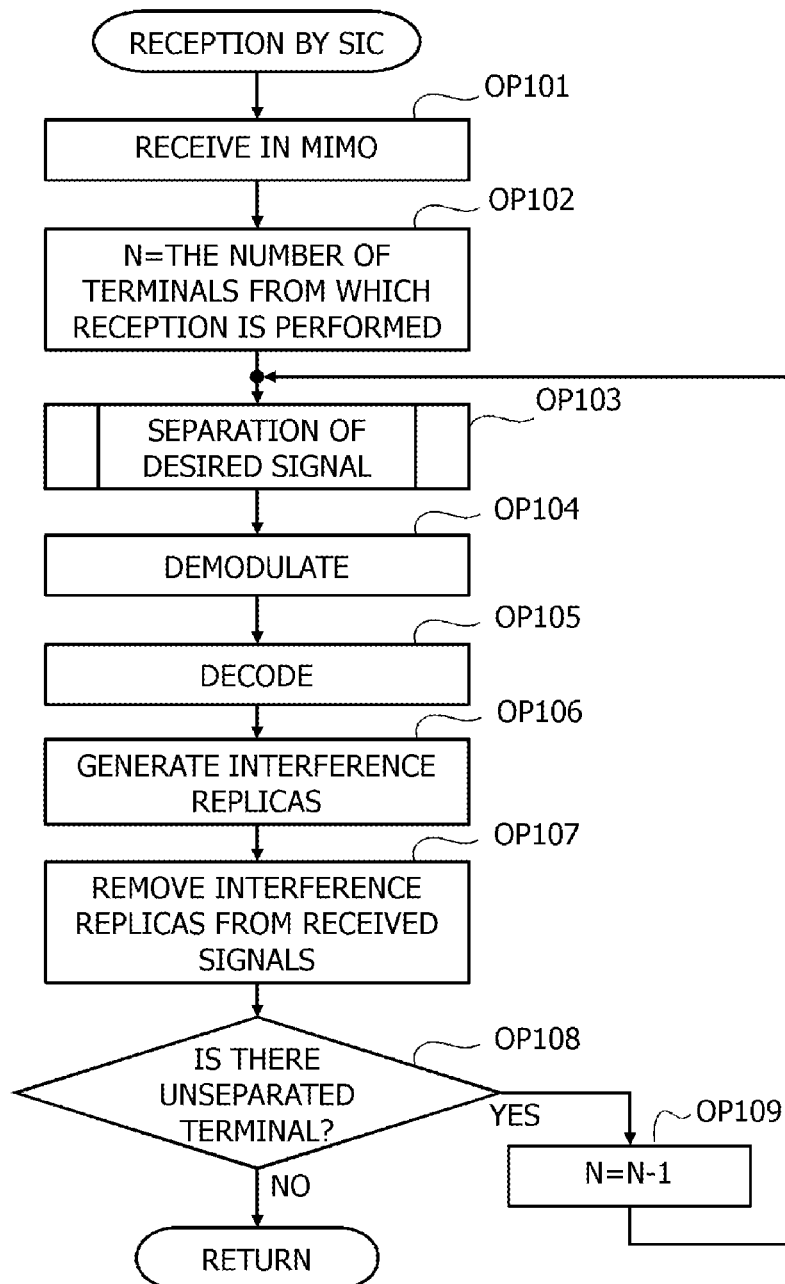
RECEPTION BY SIC

OP101

RECEIVE IN MIMO

OP102

N=THE NUMBER OF TERMINALS FROM WHICH RECEPTION IS PERFORMED

OP103

SEPARATION OF DESIRED SIGNAL

OP104

DEMODULATE

OP105

DECODE

OP106

GENERATE INTERFERENCE REPLICAS

OP107

REMOVE INTERFERENCE REPLICAS FROM RECEIVED SIGNALS

OP108

IS THERE UNSEPARATED TERMINAL?

YES

OP109

N=N-1

NO

RETURN